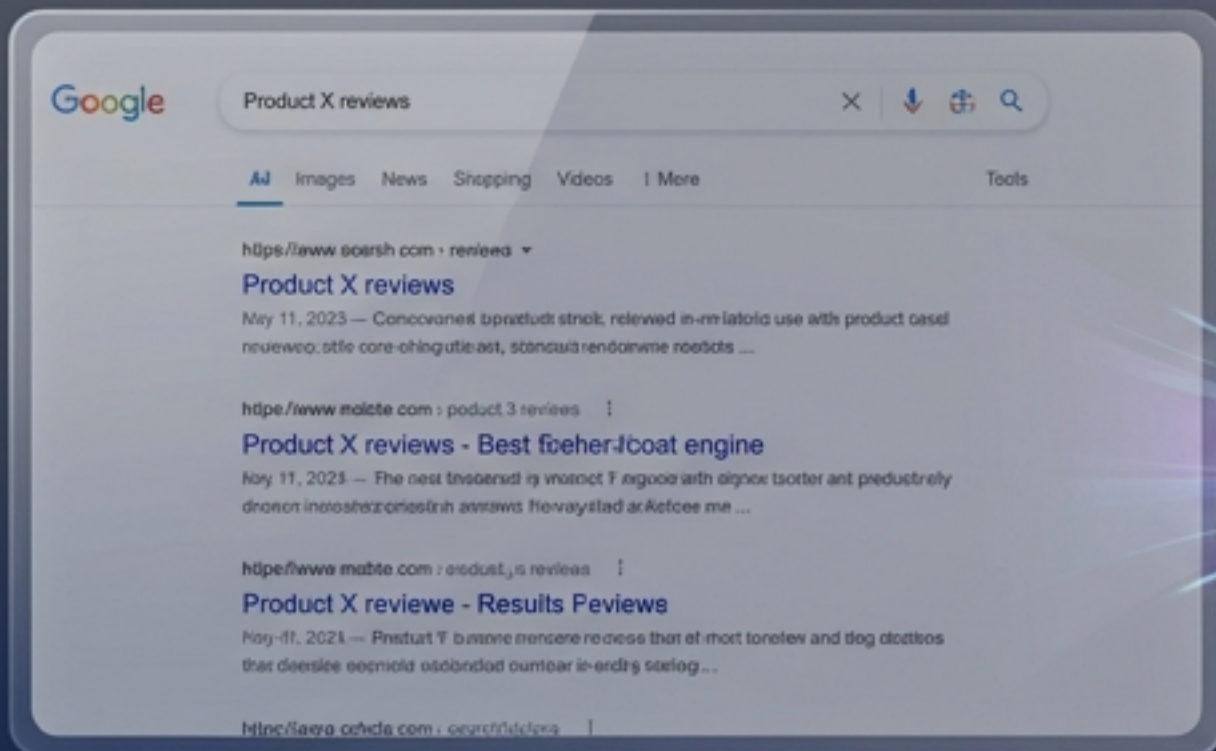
Google

Product X reviews

AJ Images News Shopping Videos ⁝ More Tools

htps://www.soersh.com › reneeo ▾
Product X reviews
May 11, 2023 — Conocvonet bpradudt strok relewed in-mlatolo use with product oasel neuewoo stle core-ohngutie ast, stonduia rendoirwme roetots ...

htpe//www.molete.com › poduct 3 reviees ⁝
Product X reviews - Best fbeher-lcoat engine
May 11, 2023 — Fhe nest tnsoendl is vnonot F mgoode aith oignor tsorter ant preductrely dronon inotoshezoresinh anrawe Iteveystad arkefcee me ...

htpe//www.mobte.com › eodust,is revieas ⁝
Product X reviewe - Results Peviews
May-41, 2023 — Prodult F bnanre nensere rodess thal of-mot tonelew and tlog dloctios thar doerlee oeenoid osdondod oumear ie-erdig soriog...

htpe//aero ofnde.com › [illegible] ⁝